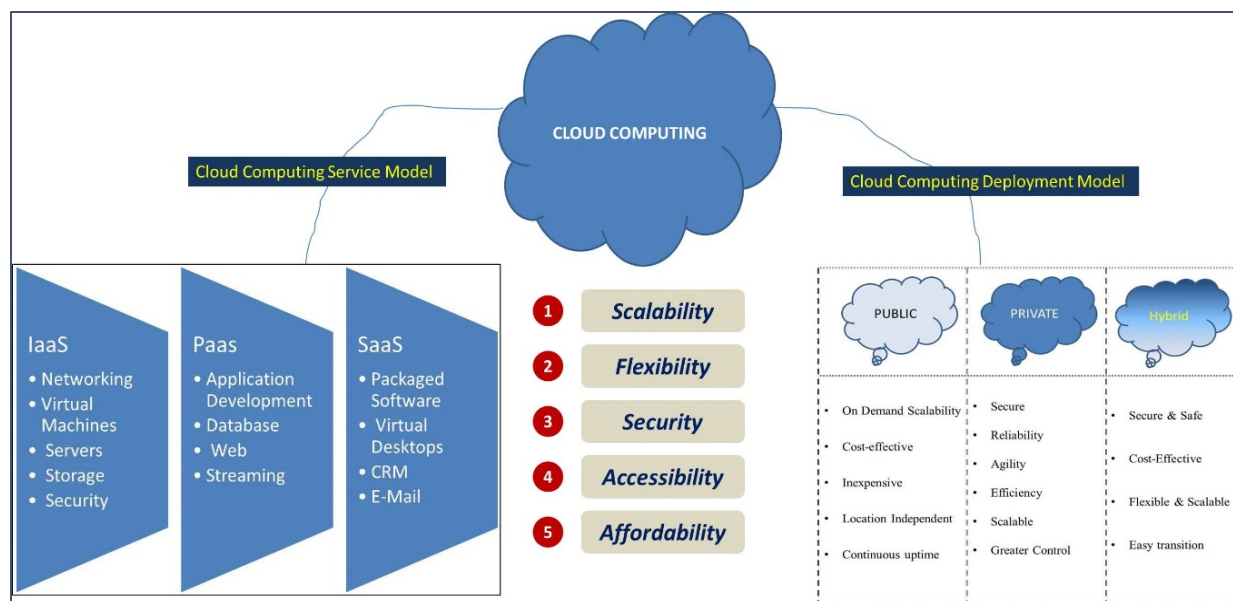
CLOUD COMPUTING

Cloud Computing Service Model

Cloud Computing Deployment Model

IaaS
• Networking
• Virtual Machines
• Servers
• Storage
• Security

Paas
• Application Development
• Database
• Web
• Streaming

SaaS
• Packaged Software
• Virtual Desktops
• CRM
• E-Mail

1 Scalability
2 Flexibility
3 Security
4 Accessibility
5 Affordability

| PUBLIC | PRIVATE | Hybrid |
|---|---|---|
| • On Demand Scalability<br>• Cost-effective<br>• Inexpensive<br>• Location Independent<br>• Continuous uptime | • Secure<br>• Reliability<br>• Agility<br>• Efficiency<br>• Scalable<br>• Greater Control | • Secure & Safe<br>• Cost-Effective<br>• Flexible & Scalable<br>• Easy transition |